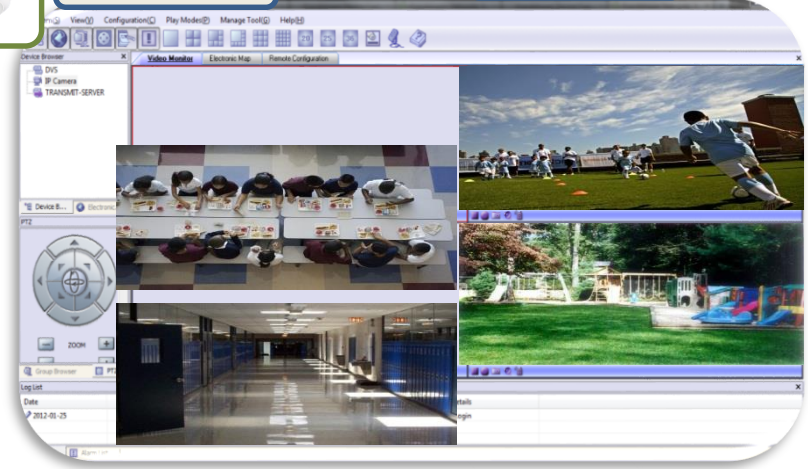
m(I) View(V) Configuration(C) Play Mode(P) Manage Tool(G) Help(H)

Device Browser ×
DVS
IP Camera
TRANSMIT-SERVER

Video Monitor | Electronic Map | Remote Configuration

Device B... | Electroni

PTZ

ZOOM

Group Browser | PT

Log List ×
Date
2012-01-25

etails
ogin

Alarm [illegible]